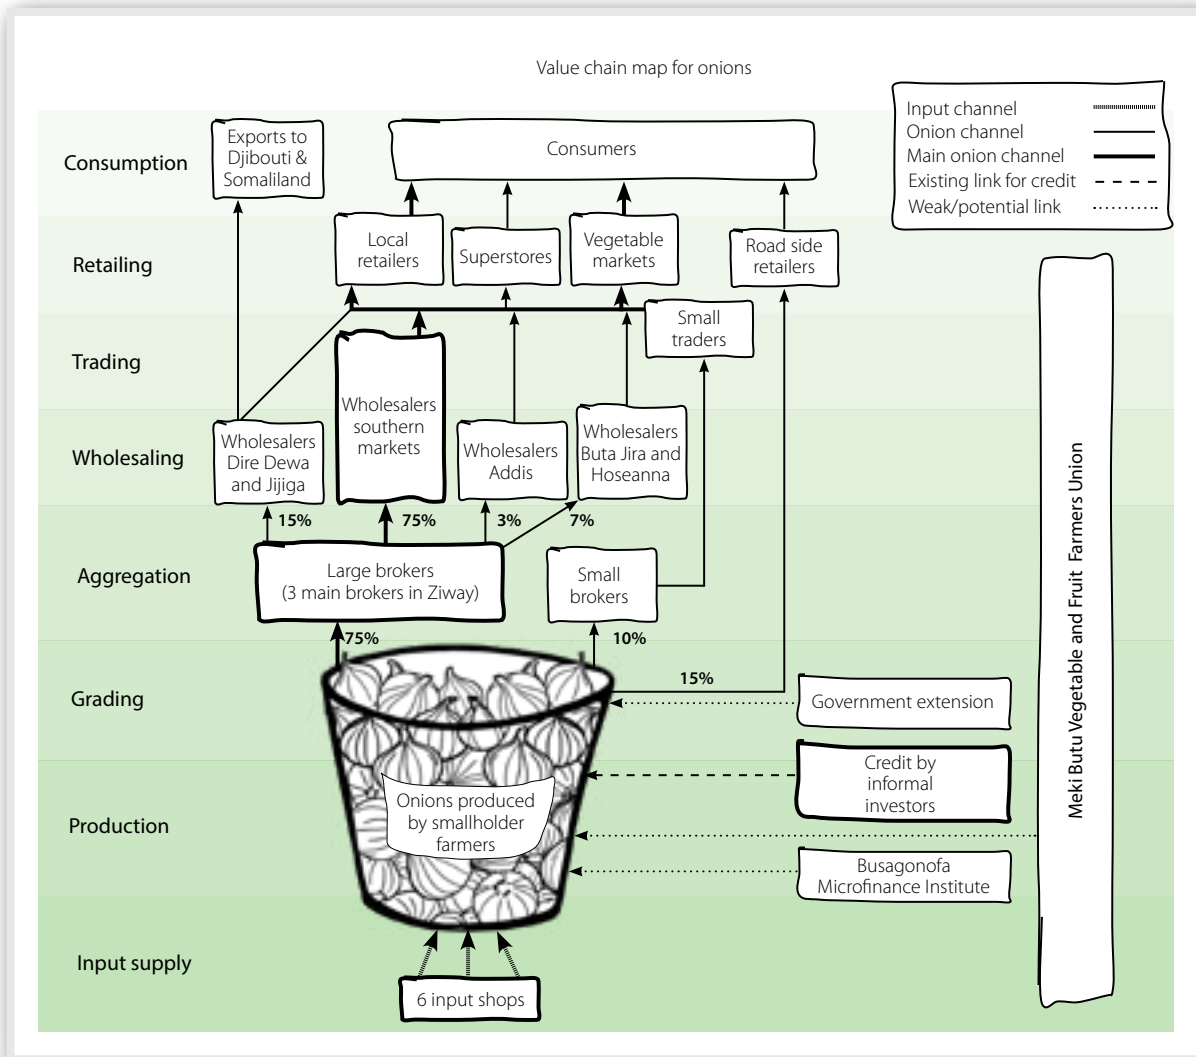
Value chain map for onions

Input channel
Onion channel
Main onion channel
Existing link for credit
Weak/potential link

Consumption
Exports to Djibouti & Somaliland
Consumers

Retailing
Local retailers
Superstores
Vegetable markets
Road side retailers

Trading
Small traders

Wholesaling
Wholesalers Dire Dewa and Jijiga
Wholesalers southern markets
Wholesalers Addis
Wholesalers Buta Jira and Hoseanna

15%
75%
3%
7%

Aggregation
Large brokers (3 main brokers in Ziway)
Small brokers

75%
10%
15%

Grading
Government extension

Production
Onions produced by smallholder farmers
Credit by informal investors
Busagonofa Microfinance Institute

Input supply
6 input shops

Meki Butu Vegetable and Fruit Farmers Union